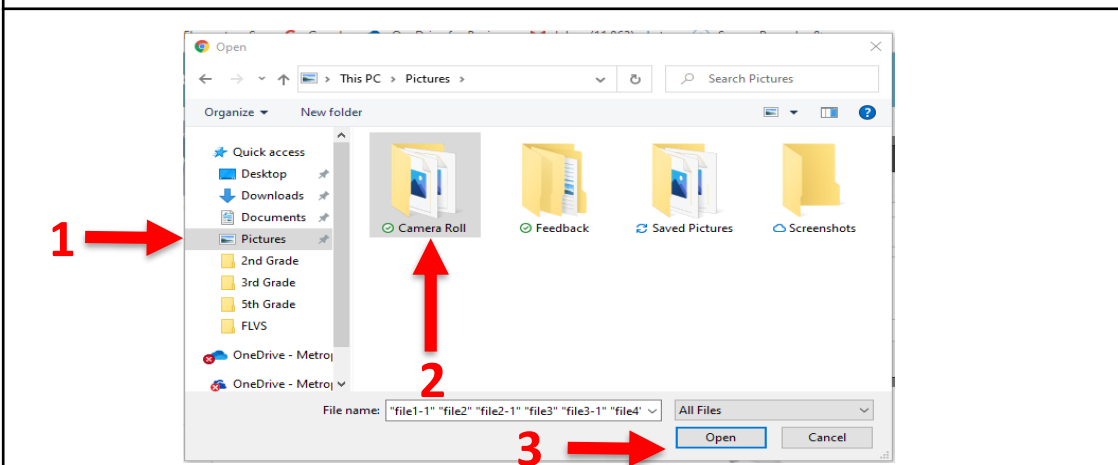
Open

This PC > Pictures >

Search Pictures

Organize ▾ New folder

Quick access
Desktop
Downloads
Documents
Pictures
2nd Grade
3rd Grade
5th Grade
FLVS
OneDrive - Metro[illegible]
OneDrive - Metro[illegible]

Camera Roll
Feedback
Saved Pictures
Screenshots

1
2
3

File name: "file1-1" "file2" "file2-1" "file3" "file3-1" "file4"
All Files
Open
Cancel